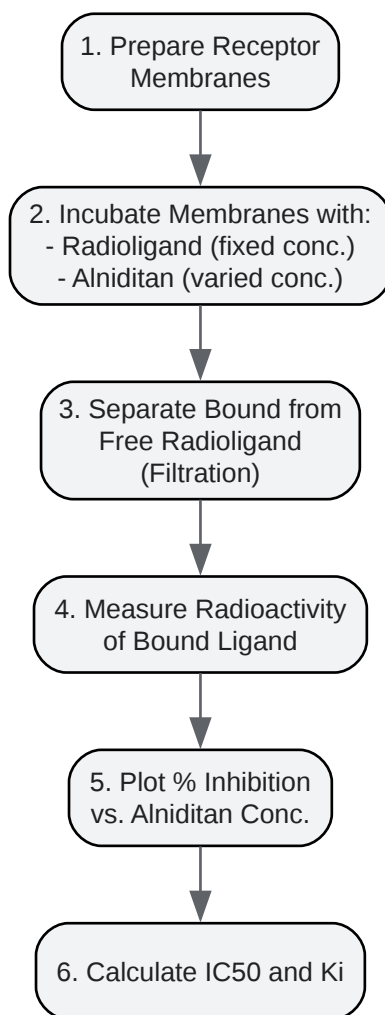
1. Prepare Receptor Membranes

2. Incubate Membranes with:
- Radioligand (fixed conc.)
- Alniditan (varied conc.)

3. Separate Bound from Free Radioligand (Filtration)

4. Measure Radioactivity of Bound Ligand

5. Plot % Inhibition vs. Alniditan Conc.

6. Calculate IC50 and Ki